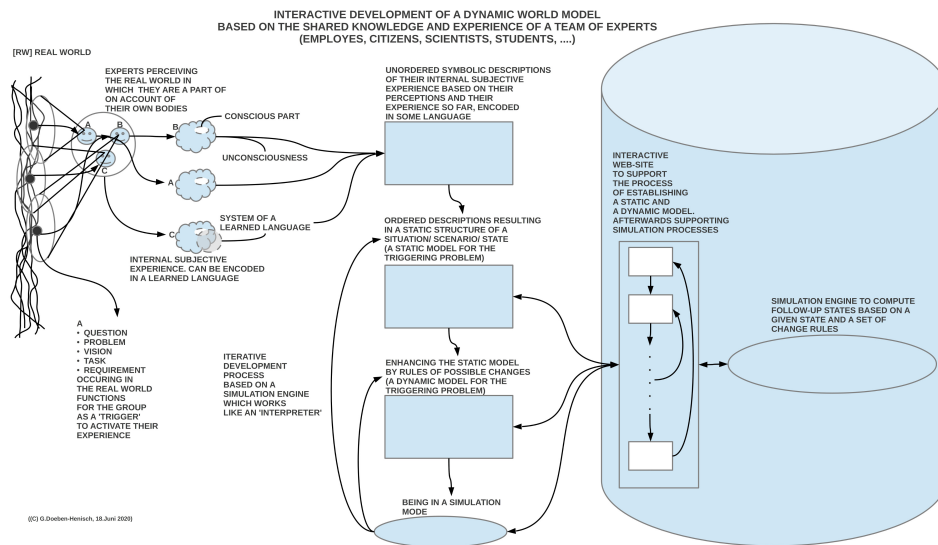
INTERACTIVE DEVELOPMENT OF A DYNAMIC WORLD MODEL
BASED ON THE SHARED KNOWLEDGE AND EXPERIENCE OF A TEAM OF EXPERTS
(EMPLOYES, CITIZENS, SCIENTISTS, STUDENTS, ....)

[RW] REAL WORLD

EXPERTS PERCEIVING THE REAL WORLD IN WHICH THEY ARE A PART OF ON ACCOUNT OF THEIR OWN BODIES

A
B
C

B
CONSCIOUS PART

UNCONSCIOUSNESS

A

C
SYSTEM OF A LEARNED LANGUAGE

INTERNAL SUBJECTIVE EXPERIENCE. CAN BE ENCODED IN A LEARNED LANGUAGE

A
• QUESTION
• PROBLEM
• VISION
• TASK
• REQUIREMENT
OCCURING IN THE REAL WORLD FUNCTIONS FOR THE GROUP AS A 'TRIGGER' TO ACTIVATE THEIR EXPERIENCE

UNORDERED SYMBOLIC DESCRIPTIONS OF THEIR INTERNAL SUBJECTIVE EXPERIENCE BASED ON THEIR PERCEPTIONS AND THEIR EXPERIENCE SO FAR, ENCODED IN SOME LANGUAGE

ORDERED DESCRIPTIONS RESULTING IN A STATIC STRUCTURE OF A SITUATION/ SCENARIO/ STATE (A STATIC MODEL FOR THE TRIGGERING PROBLEM)

ITERATIVE DEVELOPMENT PROCESS BASED ON A SIMULATION ENGINE WHICH WORKS LIKE AN 'INTERPRETER'

ENHANCING THE STATIC MODEL BY RULES OF POSSIBLE CHANGES (A DYNAMIC MODEL FOR THE TRIGGERING PROBLEM)

BEING IN A SIMULATION MODE

INTERACTIVE WEB-SITE TO SUPPORT THE PROCESS OF ESTABLISHING A STATIC AND A DYNAMIC MODEL. AFTERWARDS SUPPORTING SIMULATION PROCESSES

SIMULATION ENGINE TO COMPUTE FOLLOW-UP STATES BASED ON A GIVEN STATE AND A SET OF CHANGE RULES

((C) G.Doeben-Henisch, 18.Juni 2020)